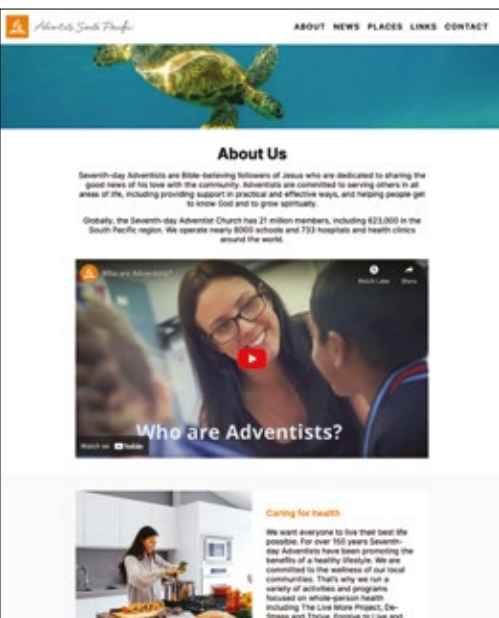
Adventists South Pacific

ABOUT NEWS PLACES LINKS CONTACT

About Us

Seventh-day Adventists are Bible-believing followers of Jesus who are dedicated to sharing the good news of his love with the community. Adventists are committed to serving others in all areas of life, including providing support in practical and effective ways, and helping people get to know God and to grow spiritually.

Globally, the Seventh-day Adventist Church has 21 million members, including 623,000 in the South Pacific region. We operate nearly 8000 schools and 733 hospitals and health clinics around the world.

Who are Adventists?

Watch Later

Share

Who are Adventists?

Watch on YouTube

Caring for health

We want everyone to live their best life possible. For over 150 years Seventh-day Adventists have been promoting the benefits of a healthy lifestyle. We are committed to the wellness of our local communities. That's why we run a variety of activities and programs focused on whole-person health including The Live More Project, De-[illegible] and Thrive, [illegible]